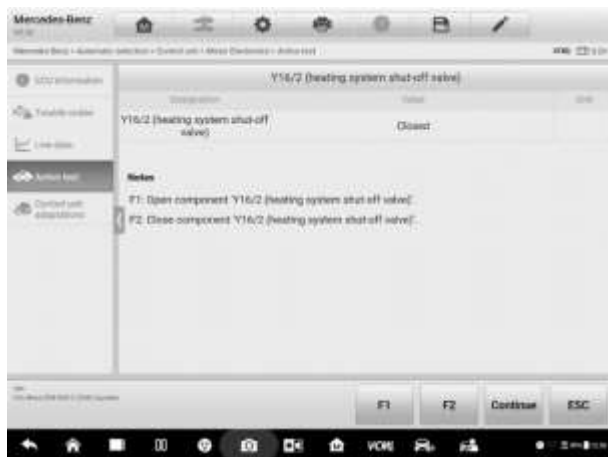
Mercedes-Benz

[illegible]

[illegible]

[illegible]

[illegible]

Actuation test

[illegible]

Y16/2 (heating system shut-off valve)

| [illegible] | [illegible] | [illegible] |
|---|---|---|
| Y16/2 (heating system shut-off valve) | Closed | |

Notes

F1: Open component 'Y16/2 (heating system shut-off valve)'.

F2: Close component 'Y16/2 (heating system shut-off valve)'.

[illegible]

F1

F2

Continue

ESC

VCM